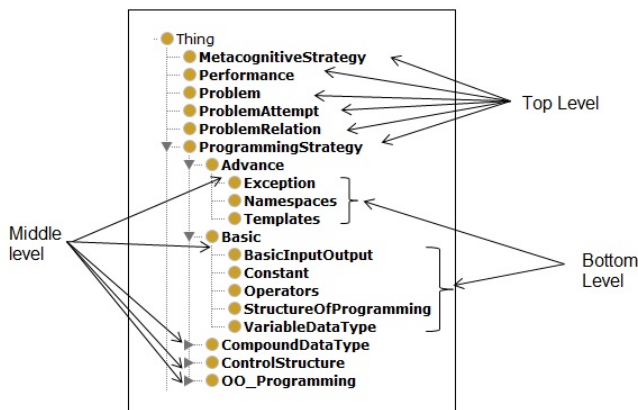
Thing
MetacognitiveStrategy
Performance
Problem
ProblemAttempt
ProblemRelation
ProgrammingStrategy
Advance
Exception
Namespaces
Templates
Basic
BasicInputOutput
Constant
Operators
StructureOfProgramming
VariableDataType
CompoundDataType
ControlStructure
OO_Programming

Top Level

Middle level

Bottom Level